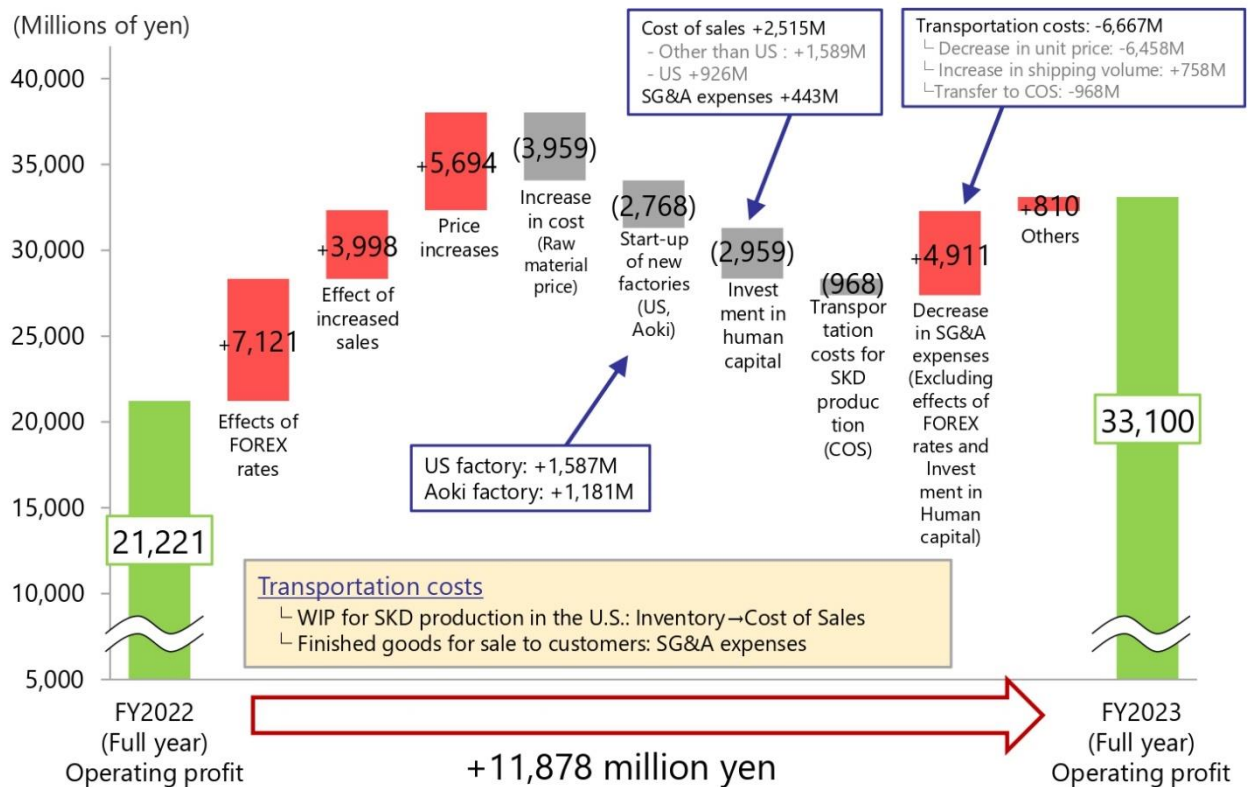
(Millions of yen)

40,000
35,000
30,000
25,000
20,000
15,000
10,000
5,000

Cost of sales +2,515M
- Other than US : +1,589M
- US +926M
SG&A expenses +443M

Transportation costs: -6,667M
└ Decrease in unit price: -6,458M
└ Increase in shipping volume: +758M
└Transfer to COS: -968M

21,221
FY2022 (Full year) Operating profit

+7,121
Effects of FOREX rates

+3,998
Effect of increased sales

+5,694
Price increases

(3,959)
Increase in cost (Raw material price)

(2,768)
Start-up of new factories (US, Aoki)

(2,959)
Investment in human capital

(968)
Transportation costs for SKD production (COS)

+4,911
Decrease in SG&A expenses (Excluding effects of FOREX rates and Investment in Human capital)

+810
Others

33,100
FY2023 (Full year) Operating profit

US factory: +1,587M
Aoki factory: +1,181M

Transportation costs
└ WIP for SKD production in the U.S.: Inventory→Cost of Sales
└ Finished goods for sale to customers: SG&A expenses

+11,878 million yen